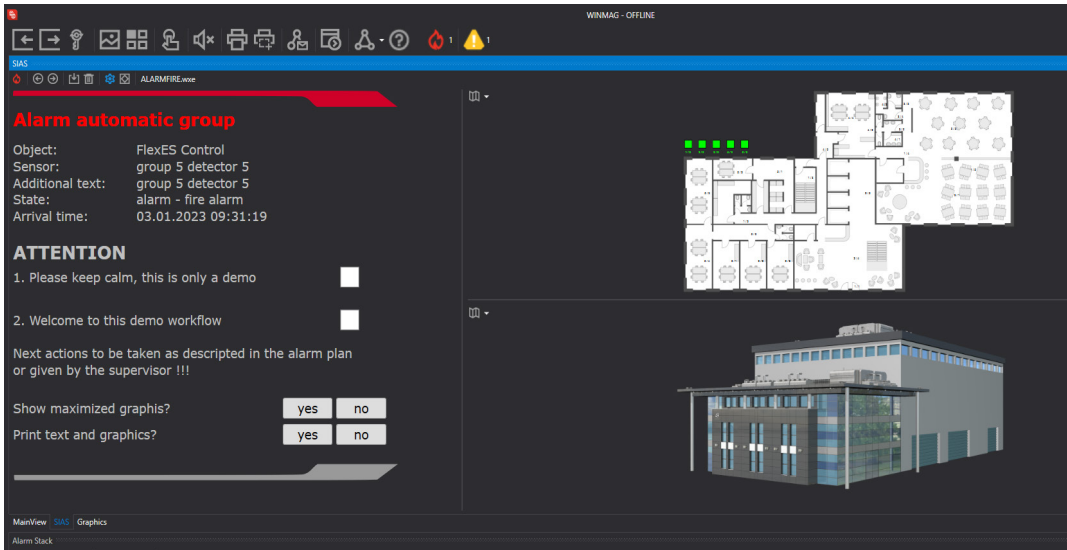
WINMAG - OFFLINE

1 1

SIAS

ALARMFIRE.wxe

Alarm automatic group

Object: FlexES Control
Sensor: group 5 detector 5
Additional text: group 5 detector 5
State: alarm - fire alarm
Arrival time: 03.01.2023 09:31:19

ATTENTION

1. Please keep calm, this is only a demo

2. Welcome to this demo workflow

Next actions to be taken as descripted in the alarm plan or given by the supervisor !!!

Show maximized graphis? yes no

Print text and graphics? yes no

MainView SIAS Graphics

Alarm Stack